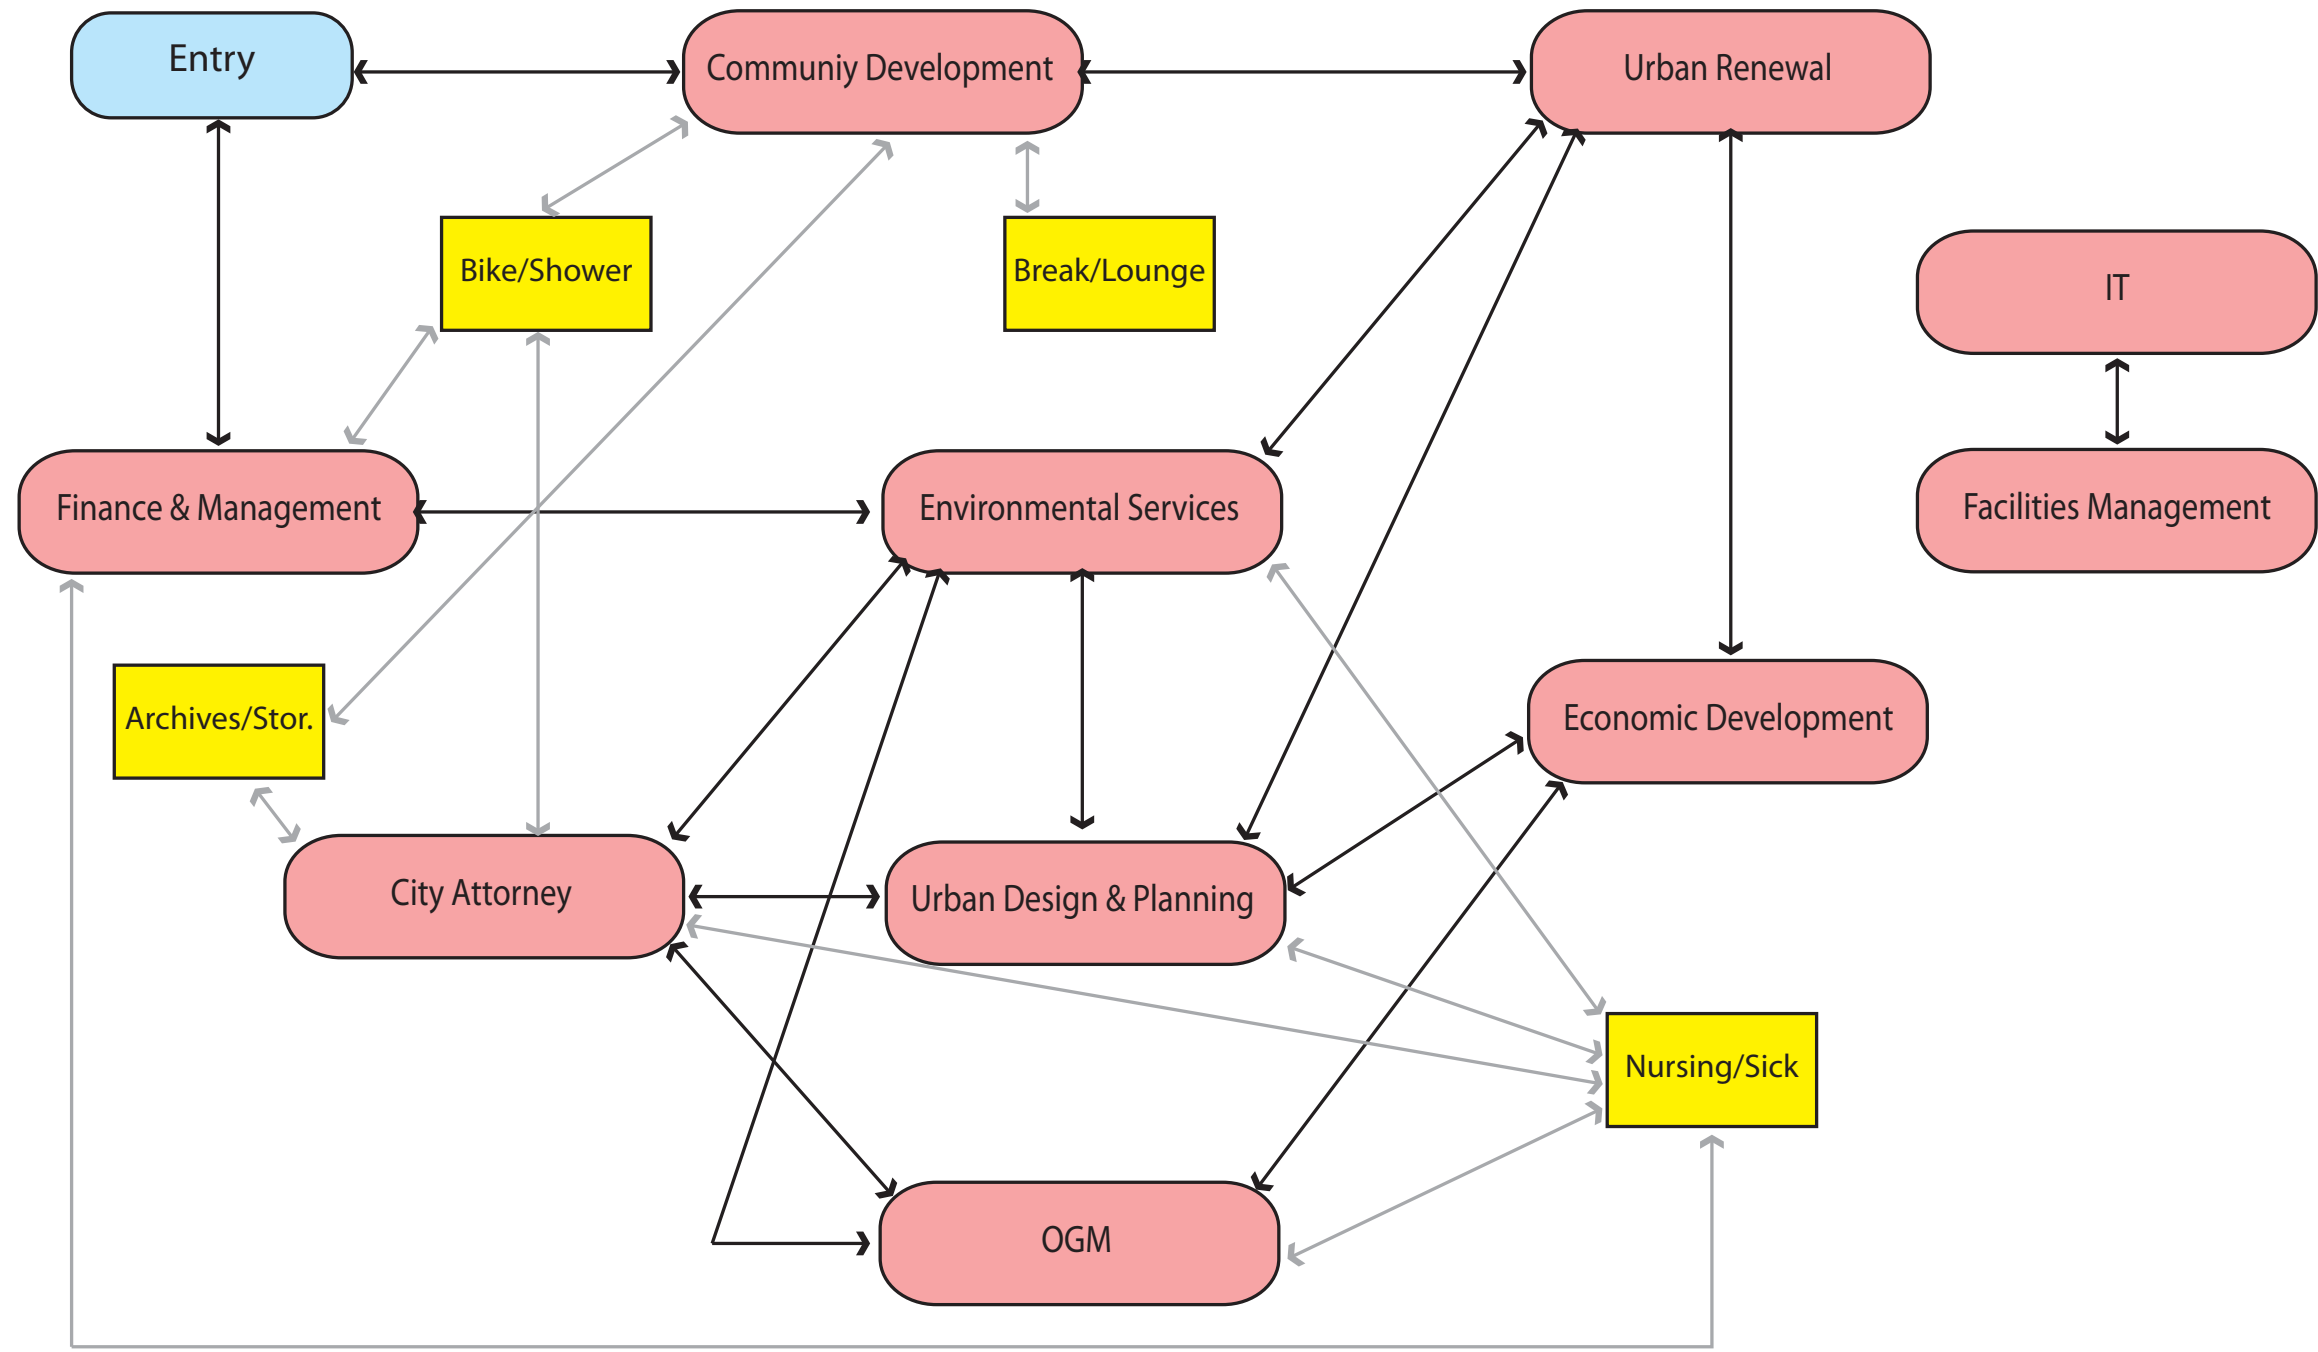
Entry

Communiy Development

Urban Renewal

Bike/Shower

Break/Lounge

IT

Finance & Management

Environmental Services

Facilities Management

Archives/Stor.

Economic Development

City Attorney

Urban Design & Planning

Nursing/Sick

OGM